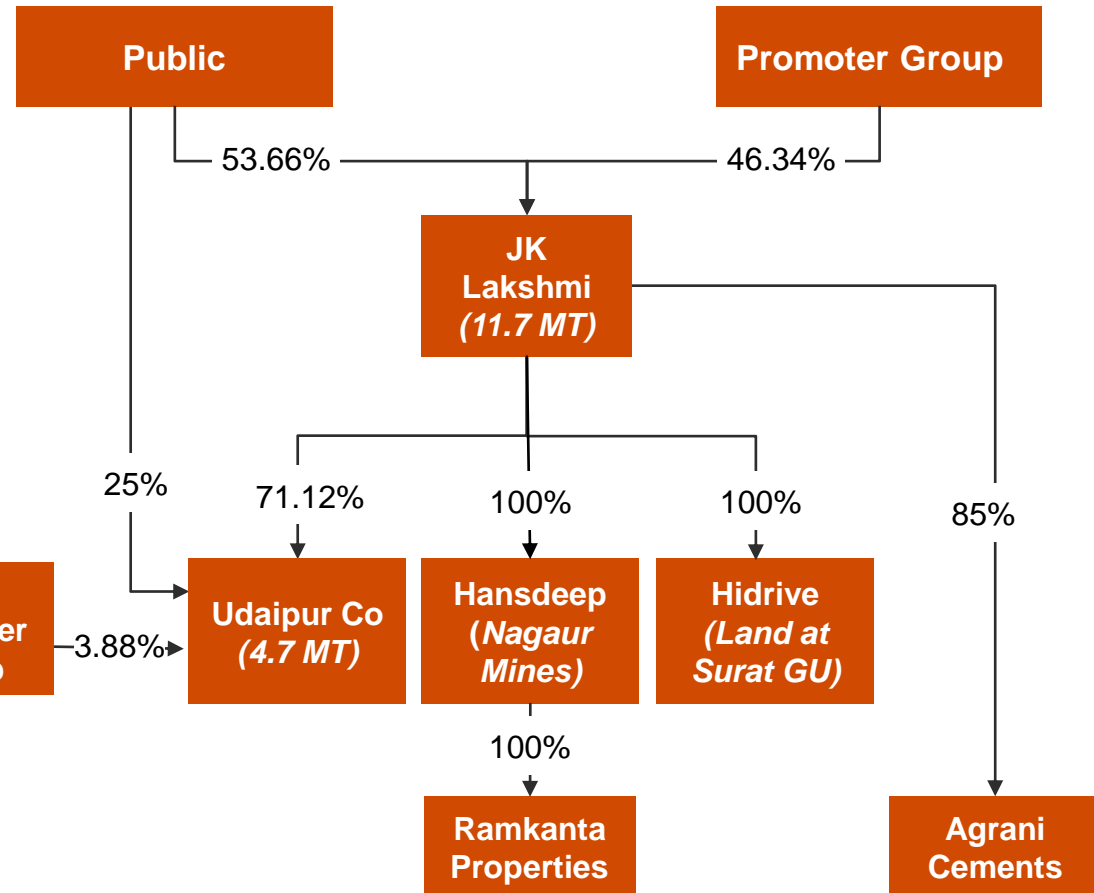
Public

Promoter Group

53.66%

46.34%

JK Lakshmi (11.7 MT)

25%

71.12%

100%

100%

85%

er
o

3.88%

Udaipur Co (4.7 MT)

Hansdeep (Nagaur Mines)

Hidrive (Land at Surat GU)

100%

Ramkanta Properties

Agrani Cements